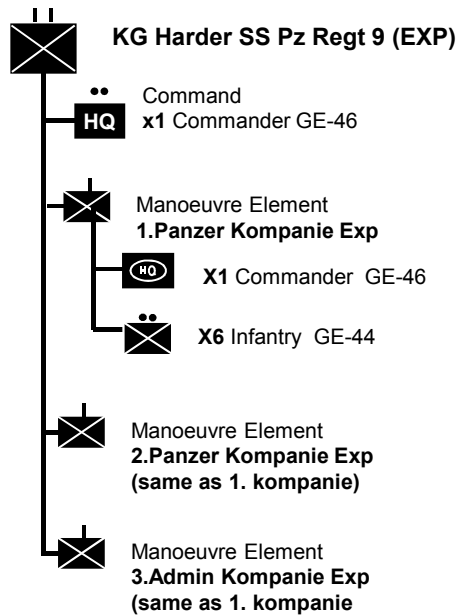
KG Harder SS Pz Regt 9 (EXP)

HQ

Command
**x1** Commander GE-46

Manoeuvre Element
**1.Panzer Kompanie Exp**

HQ

**X1** Commander GE-46

**X6** Infantry GE-44

Manoeuvre Element
**2.Panzer Kompanie Exp**
**(same as 1. kompanie)**

Manoeuvre Element
**3.Admin Kompanie Exp**
**(same as 1. kompanie**